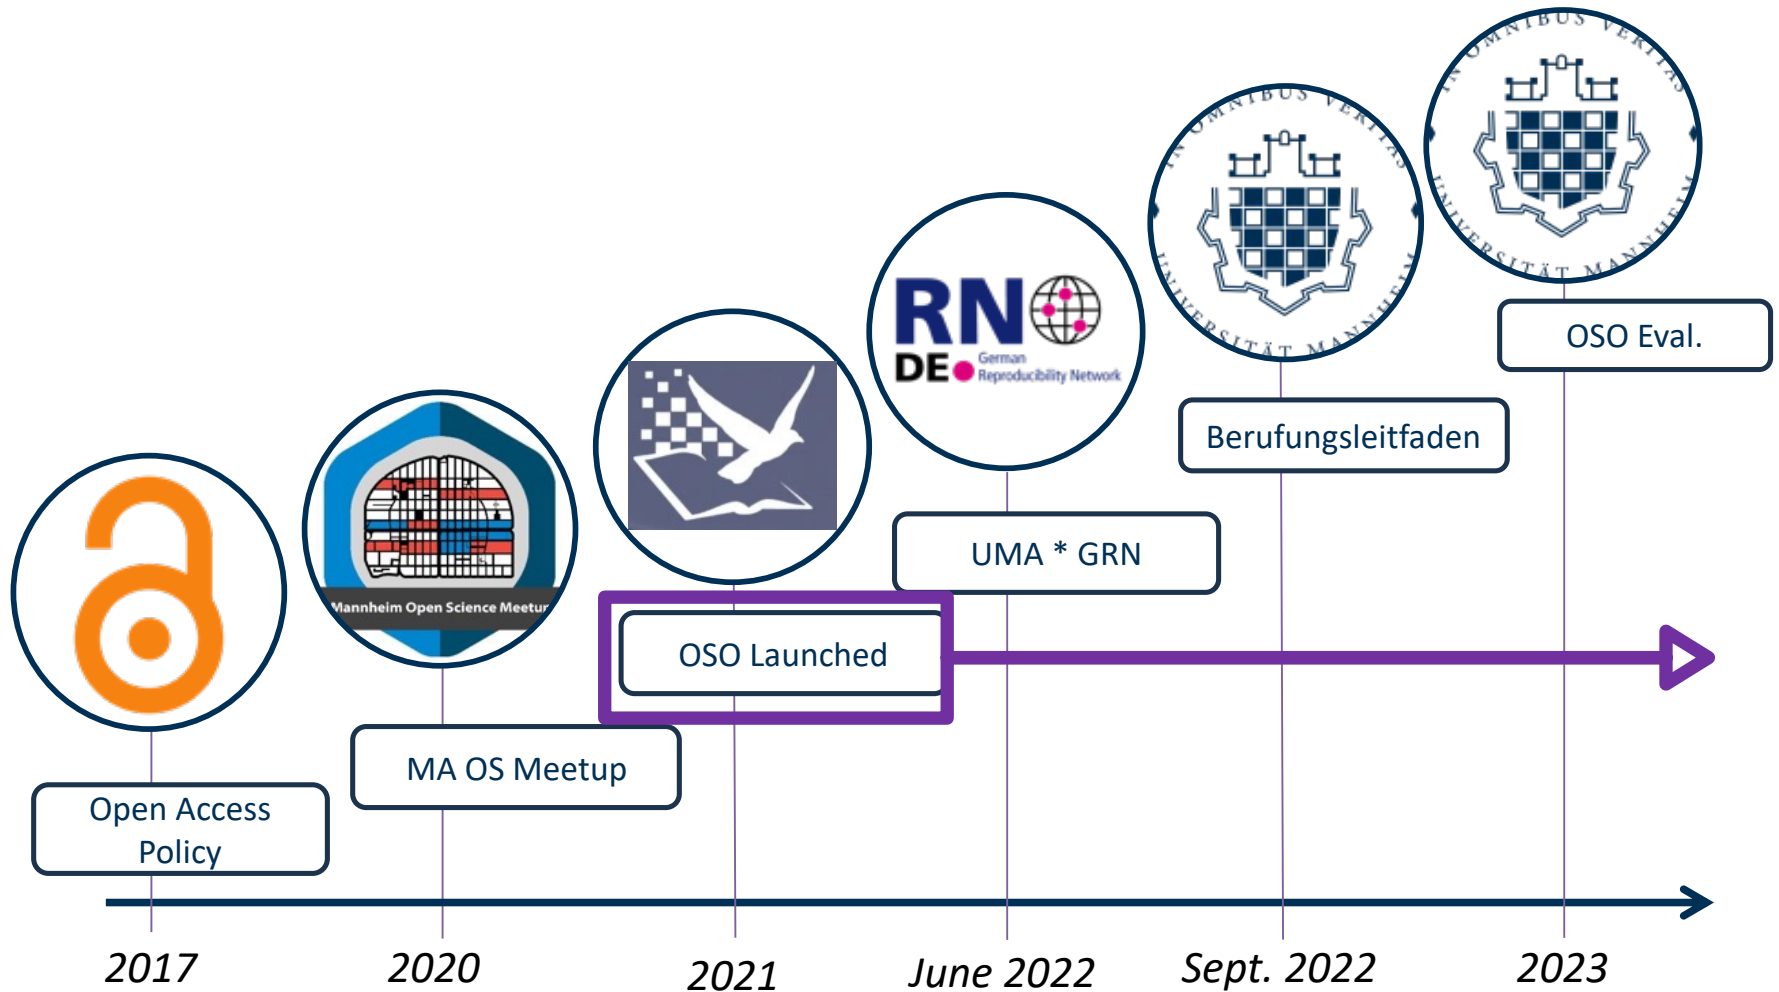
OMNIBUS VERITAS UNIVERSITÄT MANNHEIM

OSO Eval.

OMNIBUS VERITAS UNIVERSITÄT MANNHEIM

Berufungsleitfaden

RN DE German Reproducibility Network

UMA * GRN

OSO Launched

Mannheim Open Science Meetup

MA OS Meetup

Open Access Policy

2017

2020

2021

June 2022

Sept. 2022

2023